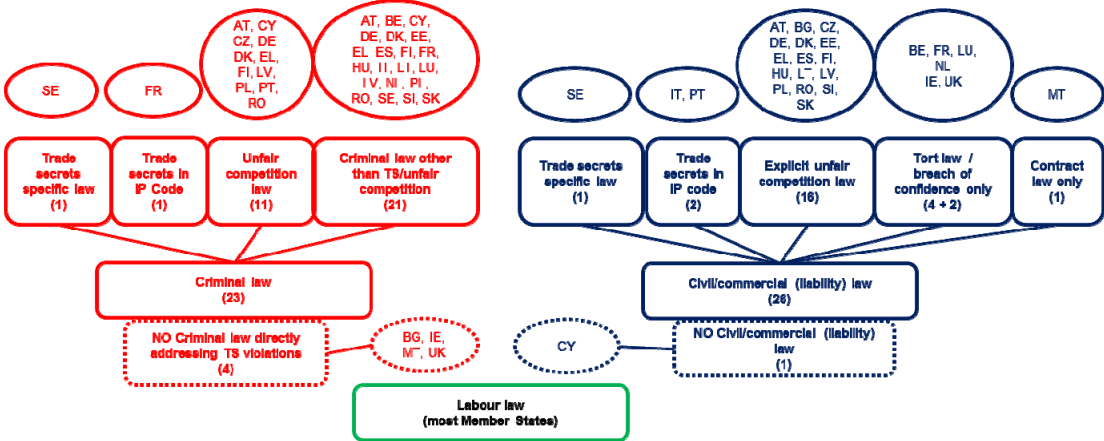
SE

FR

AT, CY, CZ, DE, DK, EL, FI, LV, PL, PT, RO

AT, BE, CY, DE, DK, EE, EL, ES, FI, FR, HU, IT, LT, LU, LV, NL, PL, RO, SE, SI, SK

Trade secrets specific law (1)

Trade secrets in IP Code (1)

Unfair competition law (11)

Criminal law other than TS/unfair competition (21)

Criminal law (23)

NO Criminal law directly addressing TS violations (4)

BG, IE, MT, UK

SE

IT, PT

AT, BG, CZ, DE, DK, EE, EL, ES, FI, HU, LT, LV, PL, RO, SI, SK

BE, FR, LU, NL, IE, UK

MT

Trade secrets specific law (1)

Trade secrets in IP code (2)

Explicit unfair competition law (16)

Tort law / breach of confidence only (4 + 2)

Contract law only (1)

Civil/commercial (liability) law (26)

CY

NO Civil/commercial (liability) law (1)

Labour law (most Member States)